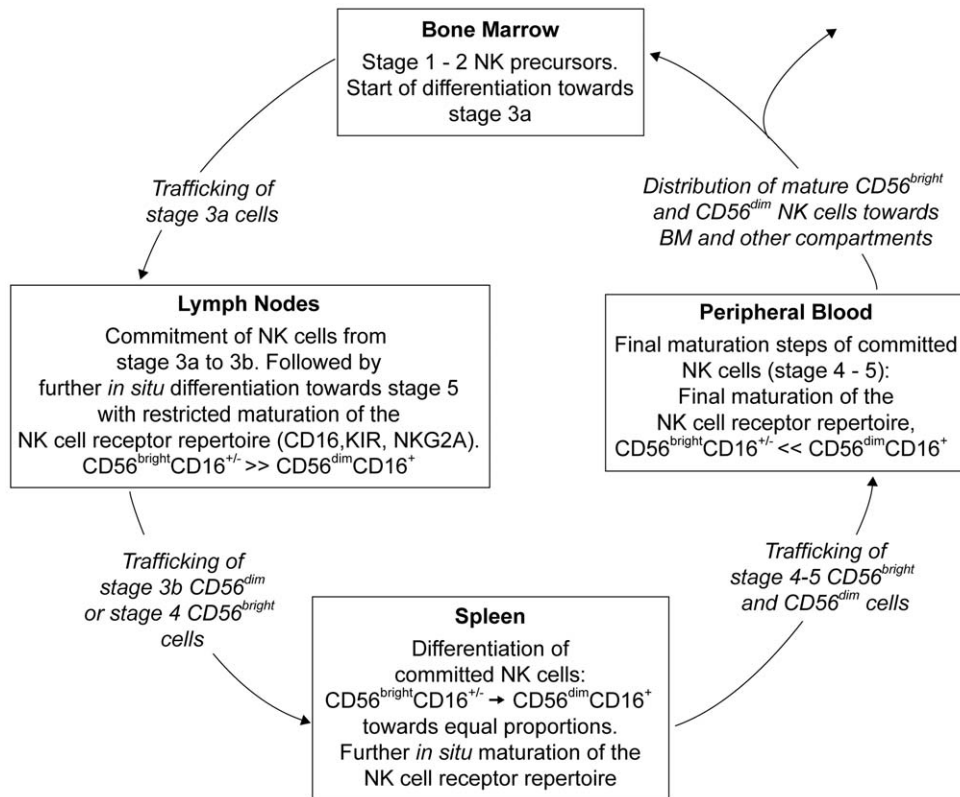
**Bone Marrow**
Stage 1 - 2 NK precursors. Start of differentiation towards stage 3a

*Trafficking of stage 3a cells*

**Lymph Nodes**
Commitment of NK cells from stage 3a to 3b. Followed by further *in situ* differentiation towards stage 5 with restricted maturation of the NK cell receptor repertoire (CD16,KIR, NKG2A). CD56$^{bright}$CD16$^{+/-}$ >> CD56$^{dim}$CD16$^{+}$

*Trafficking of stage 3b CD56$^{dim}$ or stage 4 CD56$^{bright}$ cells*

**Spleen**
Differentiation of committed NK cells: CD56$^{bright}$CD16$^{+/-}$ → CD56$^{dim}$CD16$^{+}$ towards equal proportions. Further *in situ* maturation of the NK cell receptor repertoire

*Trafficking of stage 4-5 CD56$^{bright}$ and CD56$^{dim}$ cells*

**Peripheral Blood**
Final maturation steps of committed NK cells (stage 4 - 5): Final maturation of the NK cell receptor repertoire, CD56$^{bright}$CD16$^{+/-}$ << CD56$^{dim}$CD16$^{+}$

*Distribution of mature CD56$^{bright}$ and CD56$^{dim}$ NK cells towards BM and other compartments*